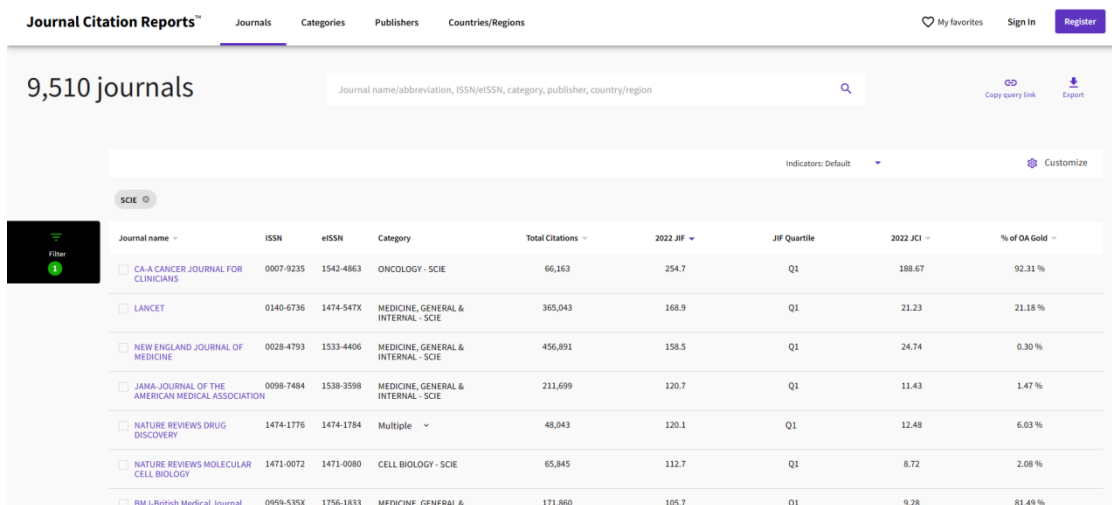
Journal Citation Reports™ Journals Categories Publishers Countries/Regions My favorites Sign In Register

9,510 journals

Journal name/abbreviation, ISSN/eISSN, category, publisher, country/region

Copy query link Export

Indicators: Default Customize

SCIE

Filter 1

| Journal name | ISSN | eISSN | Category | Total Citations | 2022 JIF | JIF Quartile | 2022 JCI | % of OA Gold |
|---|---|---|---|---|---|---|---|---|
| CA-A CANCER JOURNAL FOR CLINICIANS | 0007-9235 | 1542-4863 | ONCOLOGY - SCIE | 66,163 | 254.7 | Q1 | 188.67 | 92.31 % |
| LANCET | 0140-6736 | 1474-547X | MEDICINE, GENERAL & INTERNAL - SCIE | 365,043 | 168.9 | Q1 | 21.23 | 21.18 % |
| NEW ENGLAND JOURNAL OF MEDICINE | 0028-4793 | 1533-4406 | MEDICINE, GENERAL & INTERNAL - SCIE | 456,891 | 158.5 | Q1 | 24.74 | 0.30 % |
| JAMA-JOURNAL OF THE AMERICAN MEDICAL ASSOCIATION | 0098-7484 | 1538-3598 | MEDICINE, GENERAL & INTERNAL - SCIE | 211,699 | 120.7 | Q1 | 11.43 | 1.47 % |
| NATURE REVIEWS DRUG DISCOVERY | 1474-1776 | 1474-1784 | Multiple | 48,043 | 120.1 | Q1 | 12.48 | 6.03 % |
| NATURE REVIEWS MOLECULAR CELL BIOLOGY | 1471-0072 | 1471-0080 | CELL BIOLOGY - SCIE | 65,845 | 112.7 | Q1 | 8.72 | 2.08 % |
| BMJ-British Medical Journal | 0959-535X | 1756-1833 | MEDICINE, GENERAL & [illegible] | 171,860 | 105.7 | Q1 | 9.28 | 81.49 % |